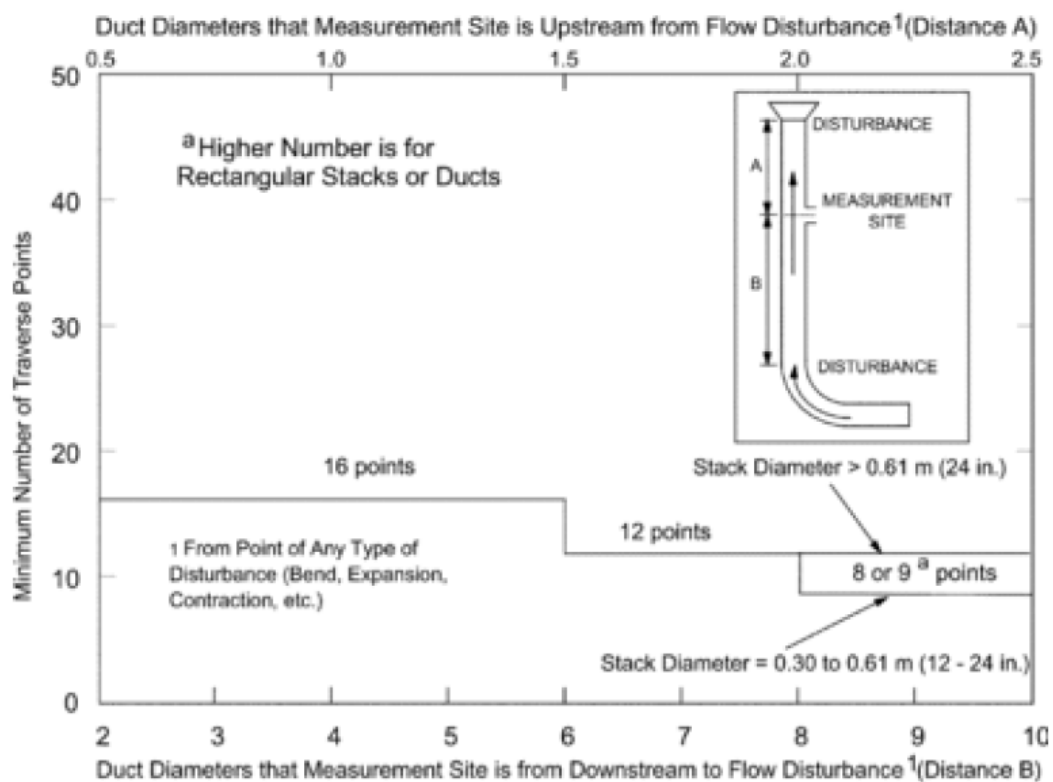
Duct Diameters that Measurement Site is Upstream from Flow Disturbance$^1$(Distance A)

0.5
1.0
1.5
2.0
2.5

50
40
30
20
10
0

Minimum Number of Traverse Points

$^a$Higher Number is for Rectangular Stacks or Ducts

DISTURBANCE
A
MEASUREMENT SITE
B
DISTURBANCE

16 points

Stack Diameter > 0.61 m (24 in.)

12 points

1 From Point of Any Type of Disturbance (Bend, Expansion, Contraction, etc.)

8 or 9 $^a$ points

Stack Diameter = 0.30 to 0.61 m (12 - 24 in.)

2
3
4
5
6
7
8
9
10

Duct Diameters that Measurement Site is from Downstream to Flow Disturbance $^1$(Distance B)